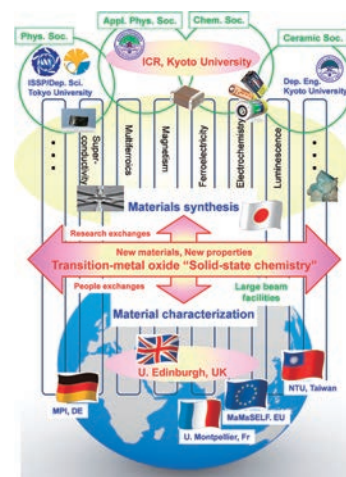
Phys. Soc.

Appl. Phys. Soc.

Chem. Soc.

Ceramic Soc.

ICR, Kyoto University

ISSP/Dep. Sci. Tokyo University

Dep. Eng. Kyoto University

Superconductivity

Multiferroics

Magnetism

Ferroelectricity

Electrochemistry

Luminescence

Materials synthesis

Research exchanges

New materials, New properties

Transition-metal oxide "Solid-state chemistry"

People exchanges

Large beam facilities

Material characterization

U. Edinburgh, UK

MPI, DE

MaMaSELF, EU

NTU, Taiwan

U. Montpellier, Fr